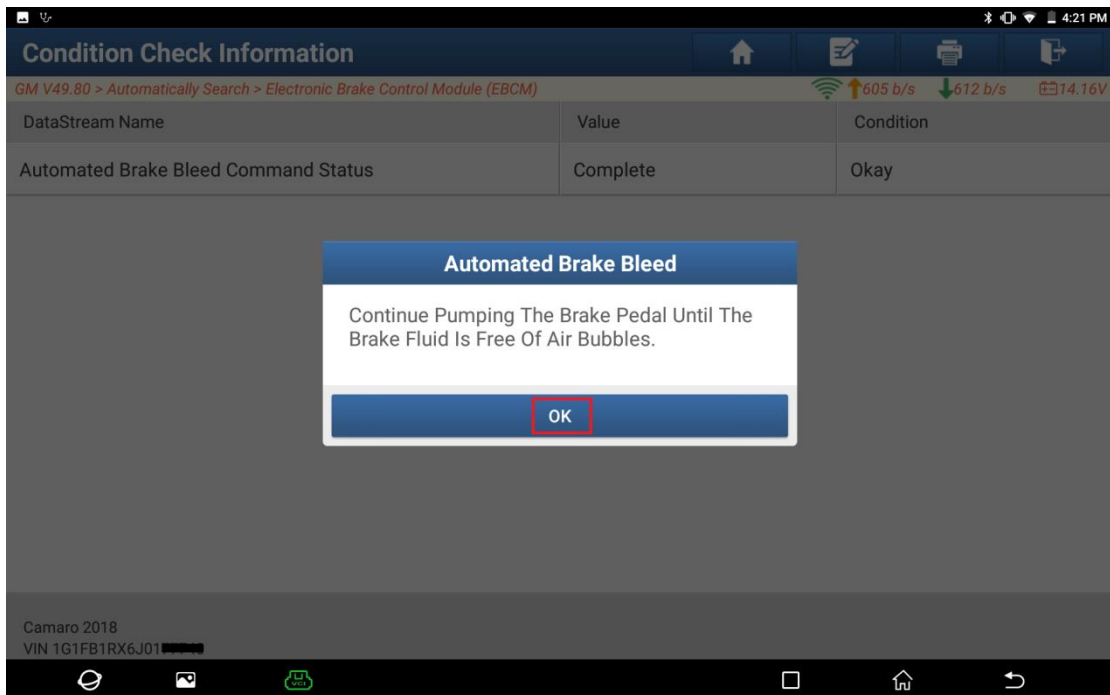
4:21 PM

Condition Check Information

GM V49.80 > Automatically Search > Electronic Brake Control Module (EBCM)

605 b/s 612 b/s 14.16V

| DataStream Name | Value | Condition |
|---|---|---|
| Automated Brake Bleed Command Status | Complete | Okay |

Automated Brake Bleed

Continue Pumping The Brake Pedal Until The Brake Fluid Is Free Of Air Bubbles.

OK

Camaro 2018
VIN 1G1FB1RX6J01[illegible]

VCI